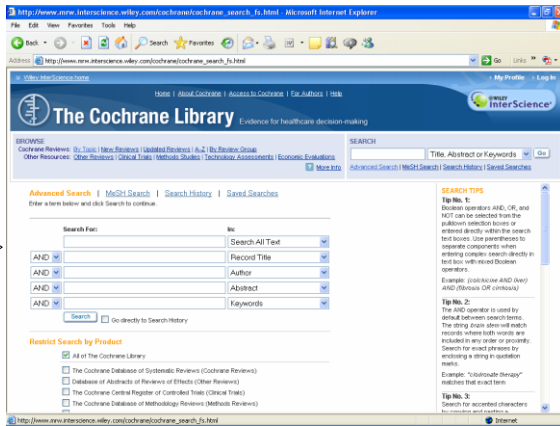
http://www.mrw.interscience.wiley.com/cochrane/cochrane_search_fs.html - Microsoft Internet Explorer

File Edit View Favorites Tools Help

Back Search Favorites

Address http://www.mrw.interscience.wiley.com/cochrane/cochrane_search_fs.html Go Links

Wiley InterScience home My Profile Log In

Home | About Cochrane | Access to Cochrane | For Authors | Help

The Cochrane Library Evidence for healthcare decision-making

WILEY InterScience

BROWSE
Cochrane Reviews: By Topic | New Reviews | Updated Reviews | A-Z | By Review Group
Other Resources: Other Reviews | Clinical Trials | Methods Studies | Technology Assessments | Economic Evaluations

More Info

SEARCH
Title, Abstract or Keywords Go
Advanced Search | MeSH Search | Search History | Saved Searches

Advanced Search | MeSH Search | Search History | Saved Searches
Enter a term below and click Search to continue.

Search For: In:
Search All Text
AND Record Title
AND Author
AND Abstract
AND Keywords

Search Go directly to Search History

Restrict Search by Product

All of The Cochrane Library
The Cochrane Database of Systematic Reviews (Cochrane Reviews)
Database of Abstracts of Reviews of Effects (Other Reviews)
The Cochrane Central Register of Controlled Trials (Clinical Trials)
The Cochrane Database of Methodology Reviews (Methods Reviews)

SEARCH TIPS
Tip No. 1:
Boolean operators AND, OR, and NOT can be selected from the pulldown selection boxes or entered directly within the search text boxes. Use parentheses to separate components when entering complex search directly in text box with mixed Boolean operators.

Example: (colchicine AND liver) AND (fibrosis OR cirrhosis)

Tip No. 2:
The AND operator is used by default between search terms. The string brain stew will match records where both words are included in any order or proximity. Search for exact phrases by enclosing a string in quotation marks.

Example: "clodronate therapy" matches that exact term

Tip No. 3:
Search for accented characters by copying and pasting a

http://www.mrw.interscience.wiley.com/cochrane/cochrane_search_fs.html Internet